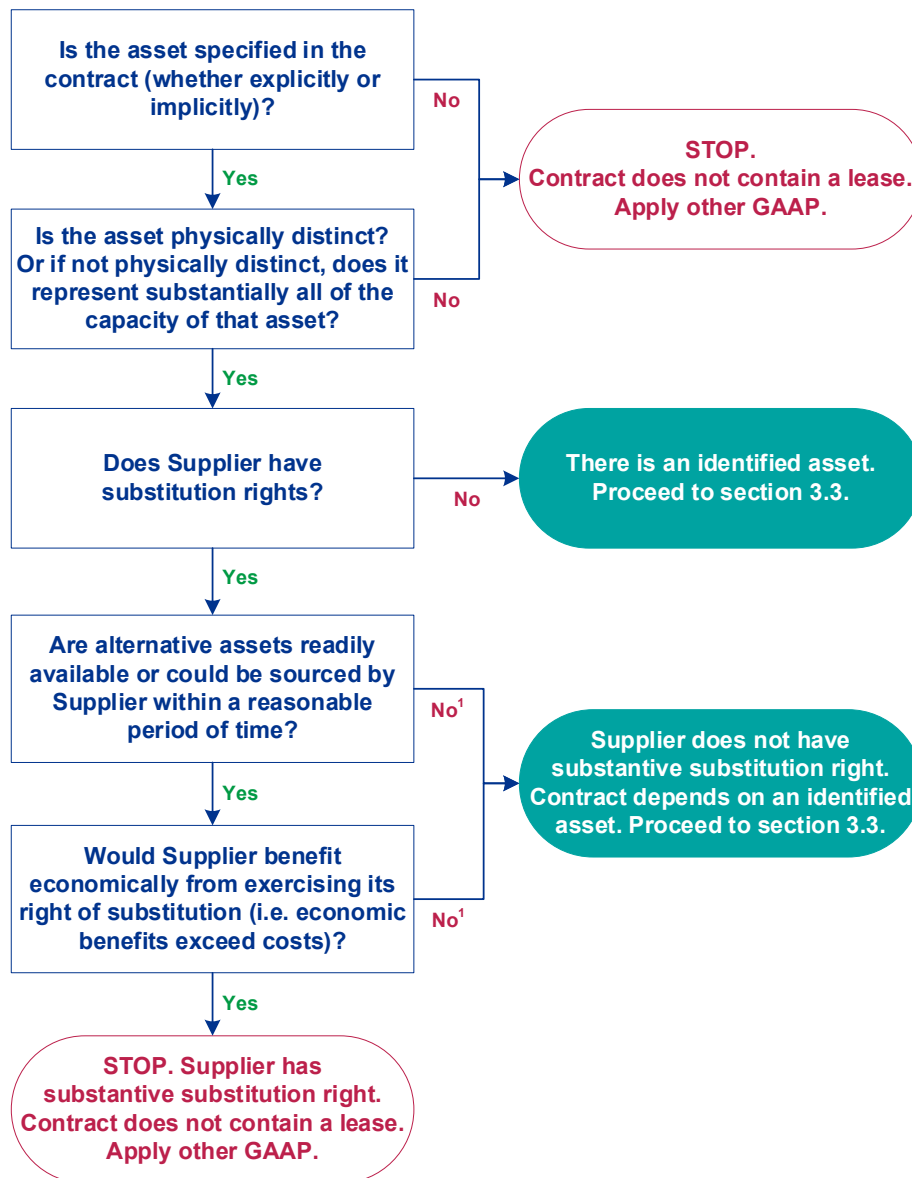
Is the asset specified in the contract (whether explicitly or implicitly)?

No

STOP.
Contract does not contain a lease.
Apply other GAAP.

Yes

Is the asset physically distinct? Or if not physically distinct, does it represent substantially all of the capacity of that asset?

No

Yes

Does Supplier have substitution rights?

No

There is an identified asset.
Proceed to section 3.3.

Yes

Are alternative assets readily available or could be sourced by Supplier within a reasonable period of time?

No$^1$

Supplier does not have substantive substitution right.
Contract depends on an identified asset. Proceed to section 3.3.

Yes

Would Supplier benefit economically from exercising its right of substitution (i.e. economic benefits exceed costs)?

No$^1$

Yes

STOP. Supplier has substantive substitution right.
Contract does not contain a lease.
Apply other GAAP.